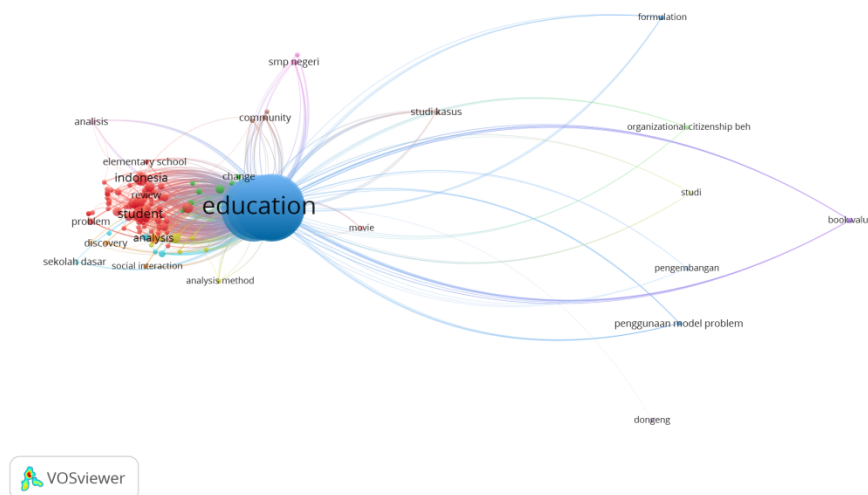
formulation
smp negeri
studi kasus
analisis
community
organizational citizenship beh
elementary school
indonesia
change
studi
review
education
bookvalu
student
problem
movie
analysis
discovery
sekolah dasar
social interaction
pengembangan
analysis method
penggunaan model problem
dongeng
VOSviewer